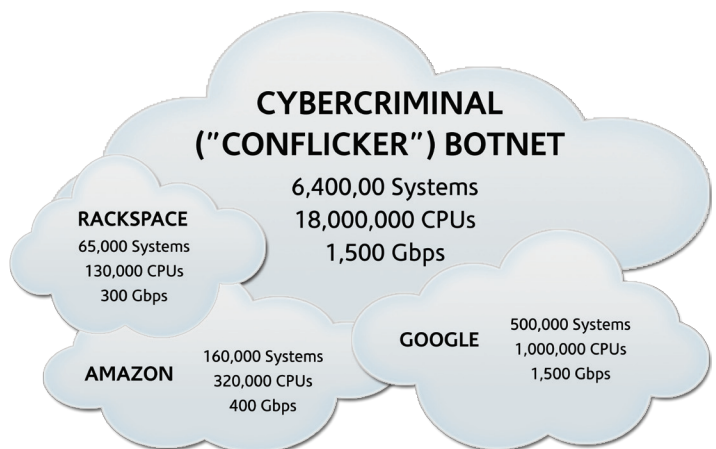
CYBERCRIMINAL ("CONFLICKER") BOTNET
6,400,00 Systems
18,000,000 CPUs
1,500 Gbps

RACKSPACE
65,000 Systems
130,000 CPUs
300 Gbps

AMAZON
160,000 Systems
320,000 CPUs
400 Gbps

GOOGLE
500,000 Systems
1,000,000 CPUs
1,500 Gbps